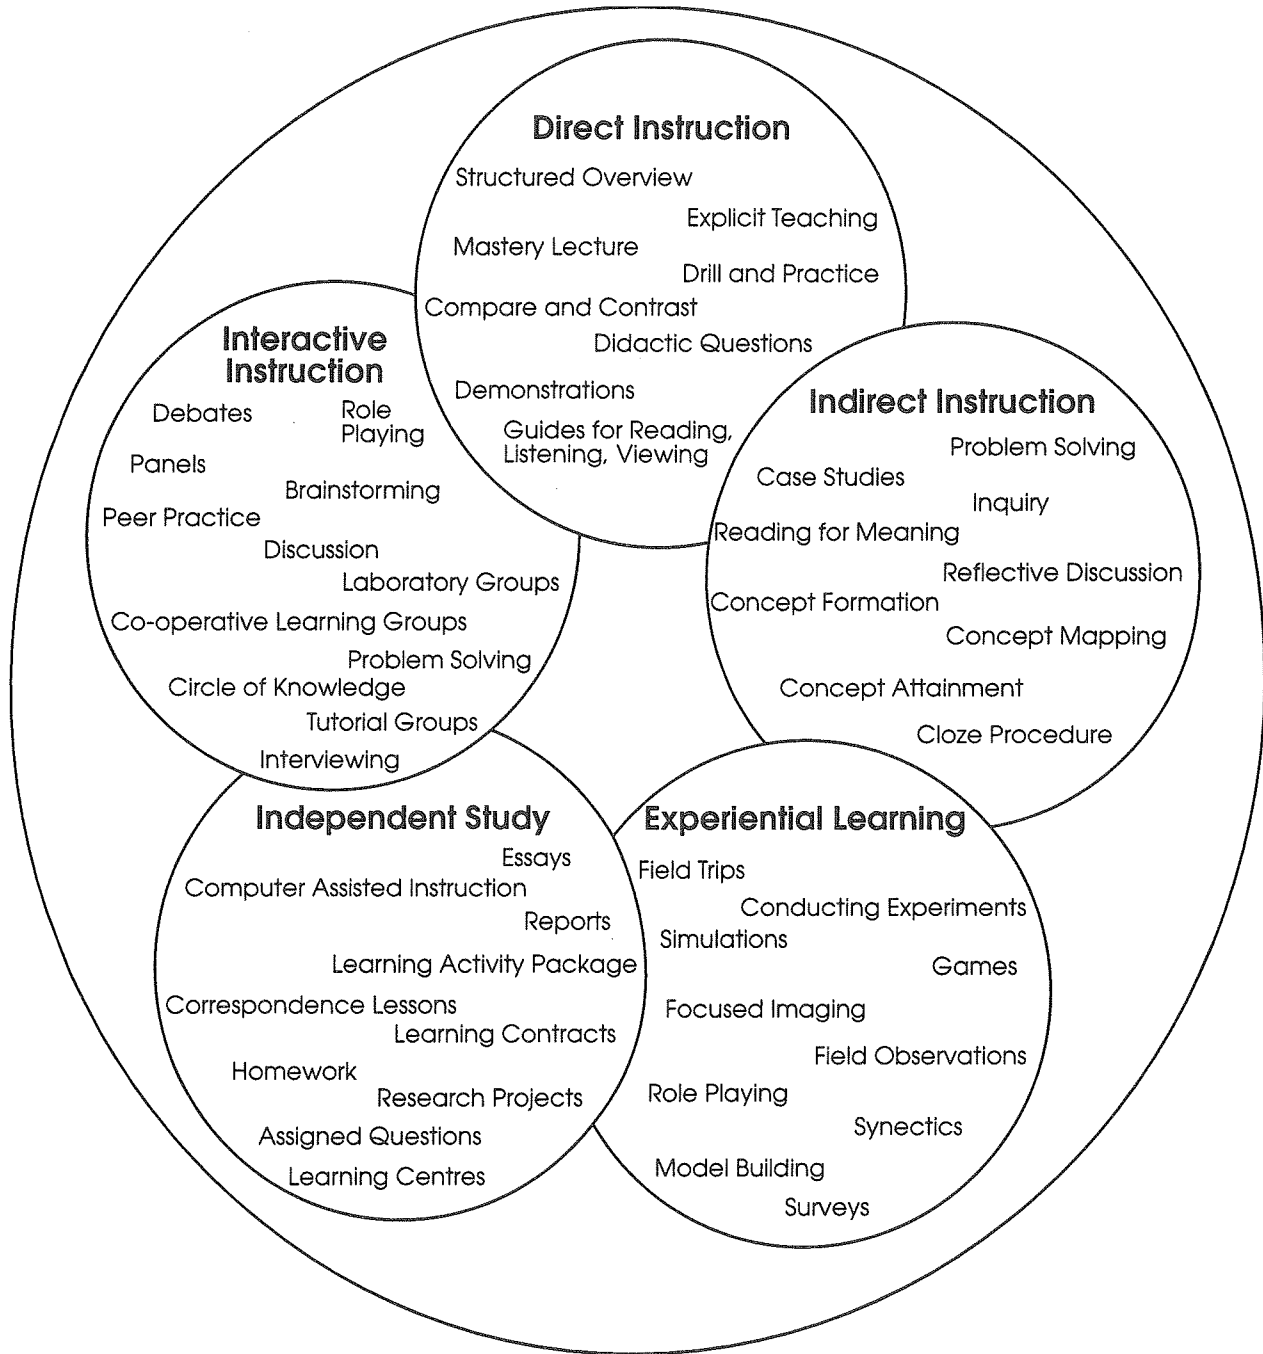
Direct Instruction
Structured Overview
Explicit Teaching
Mastery Lecture
Drill and Practice
Compare and Contrast
Didactic Questions
Demonstrations
Guides for Reading, Listening, Viewing

Interactive Instruction
Debates
Role Playing
Panels
Brainstorming
Peer Practice
Discussion
Laboratory Groups
Co-operative Learning Groups
Problem Solving
Circle of Knowledge
Tutorial Groups
Interviewing

Indirect Instruction
Problem Solving
Case Studies
Inquiry
Reading for Meaning
Reflective Discussion
Concept Formation
Concept Mapping
Concept Attainment
Cloze Procedure

Independent Study
Essays
Computer Assisted Instruction
Reports
Learning Activity Package
Correspondence Lessons
Learning Contracts
Homework
Research Projects
Assigned Questions
Learning Centres

Experiential Learning
Field Trips
Conducting Experiments
Simulations
Games
Focused Imaging
Field Observations
Role Playing
Synectics
Model Building
Surveys